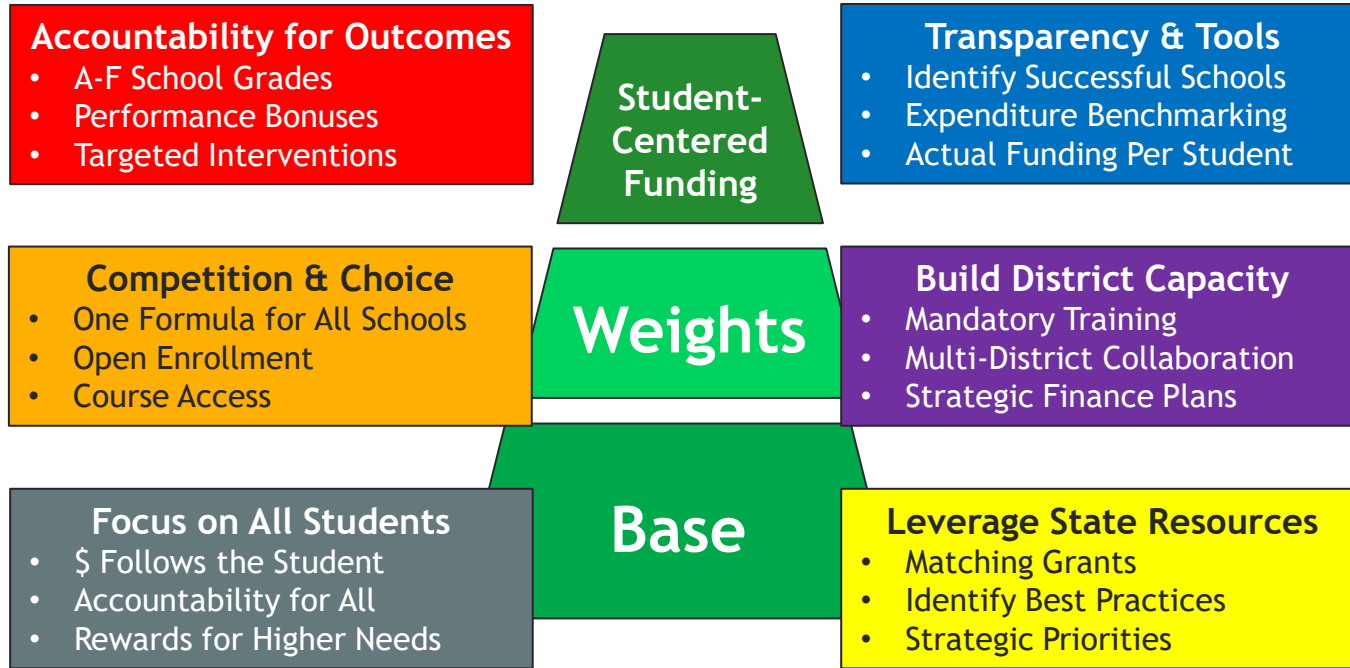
Accountability for Outcomes
- A-F School Grades
- Performance Bonuses
- Targeted Interventions

Student-Centered Funding

Transparency & Tools
- Identify Successful Schools
- Expenditure Benchmarking
- Actual Funding Per Student

Competition & Choice
- One Formula for All Schools
- Open Enrollment
- Course Access

Weights

Build District Capacity
- Mandatory Training
- Multi-District Collaboration
- Strategic Finance Plans

Focus on All Students
- \$ Follows the Student
- Accountability for All
- Rewards for Higher Needs

Base

Leverage State Resources
- Matching Grants
- Identify Best Practices
- Strategic Priorities